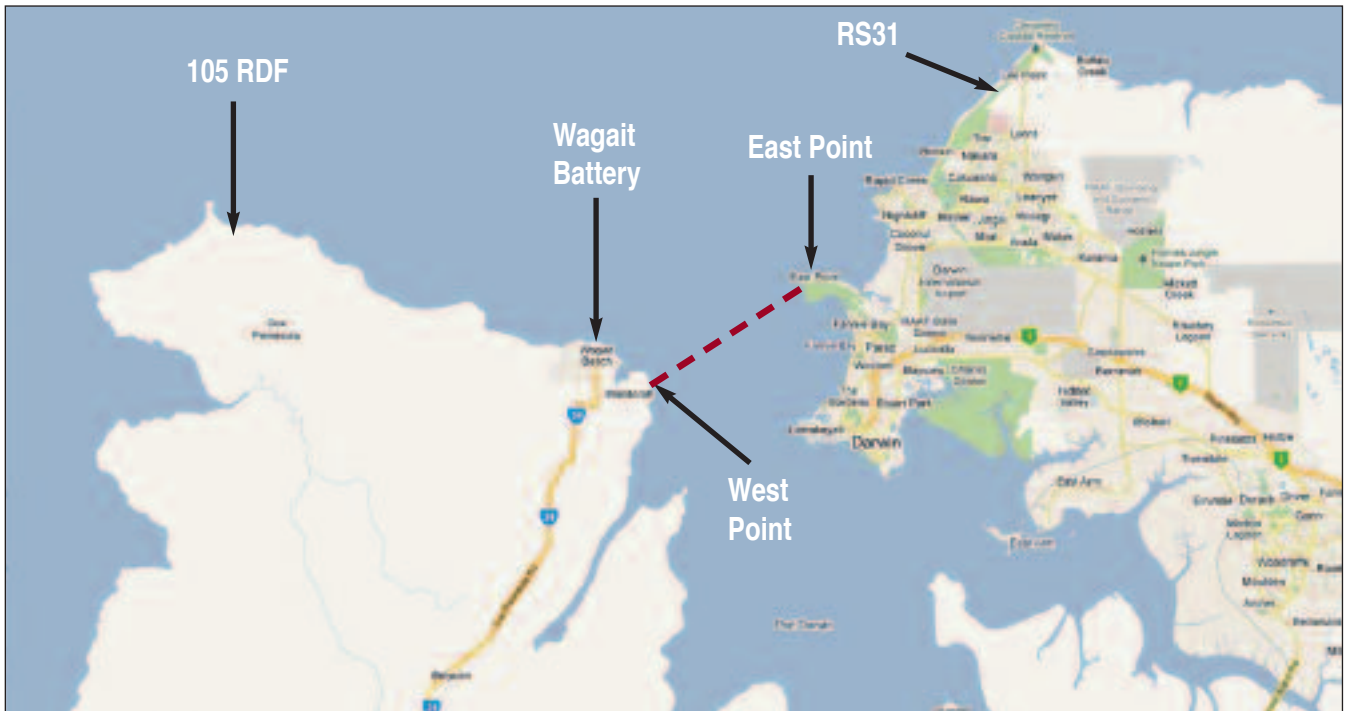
RS31

105 RDF

Wagait Battery

East Point

West Point

Cox Peninsula

Wagait Beach

Mandorah

Darwin

Fannie Bay

Parap

Casuarina

Nightcliff

Rapid Creek

Lee Point

Darwin International Airport

Stuart Park

Larrakeyah

The Gardens

Berrimah

Palmerston

East Arm

Port Darwin